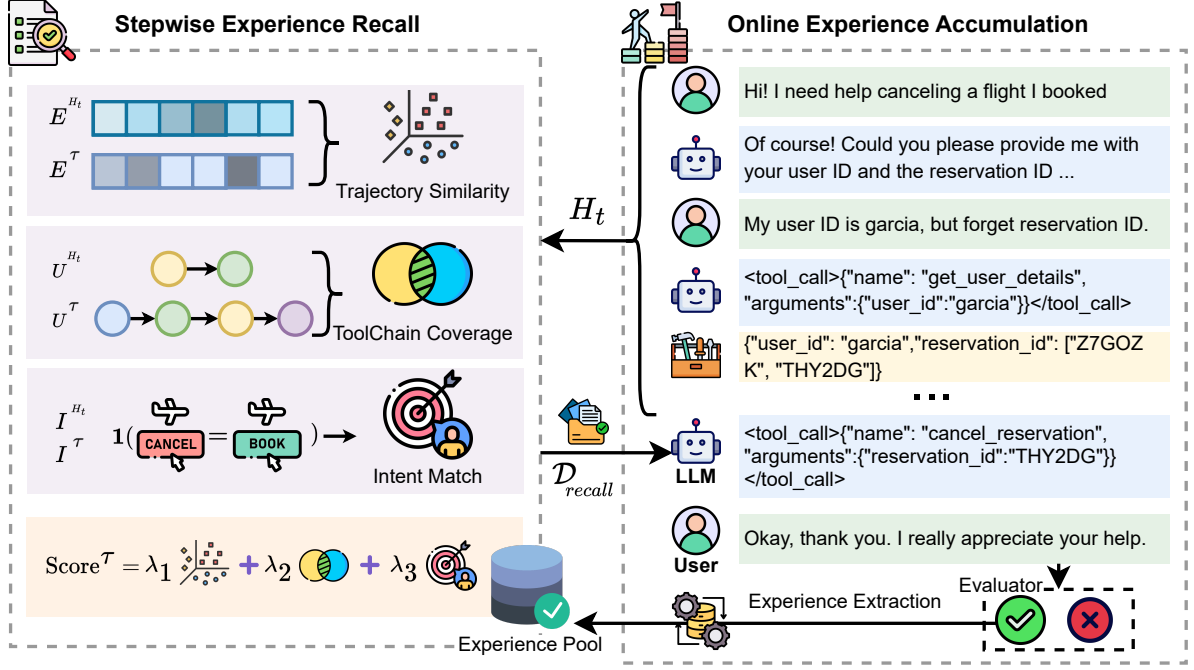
Stepwise Experience Recall

Online Experience Accumulation

$E^{H_t}$

$E^{\tau}$

Trajectory Similarity

$U^{H_t}$

$U^{\tau}$

ToolChain Coverage

$I^{H_t}$

$I^{\tau}$

$\mathbf{1}($ CANCEL $=$ BOOK $)$

Intent Match

$\text{Score}^{\tau} = \lambda_1$ $+ \lambda_2$ $+ \lambda_3$

Experience Pool

$H_t$

$\mathcal{D}_{recall}$

Hi! I need help canceling a flight I booked

Of course! Could you please provide me with your user ID and the reservation ID ...

My user ID is garcia, but forget reservation ID.

<tool_call>{"name": "get_user_details", "arguments":{"user_id":"garcia"}}</tool_call>

{"user_id": "garcia","reservation_id": ["Z7GOZK", "THY2DG"]}

...

LLM

<tool_call>{"name": "cancel_reservation", "arguments":{"reservation_id":"THY2DG"}} </tool_call>

User

Okay, thank you. I really appreciate your help.

Evaluator

Experience Extraction